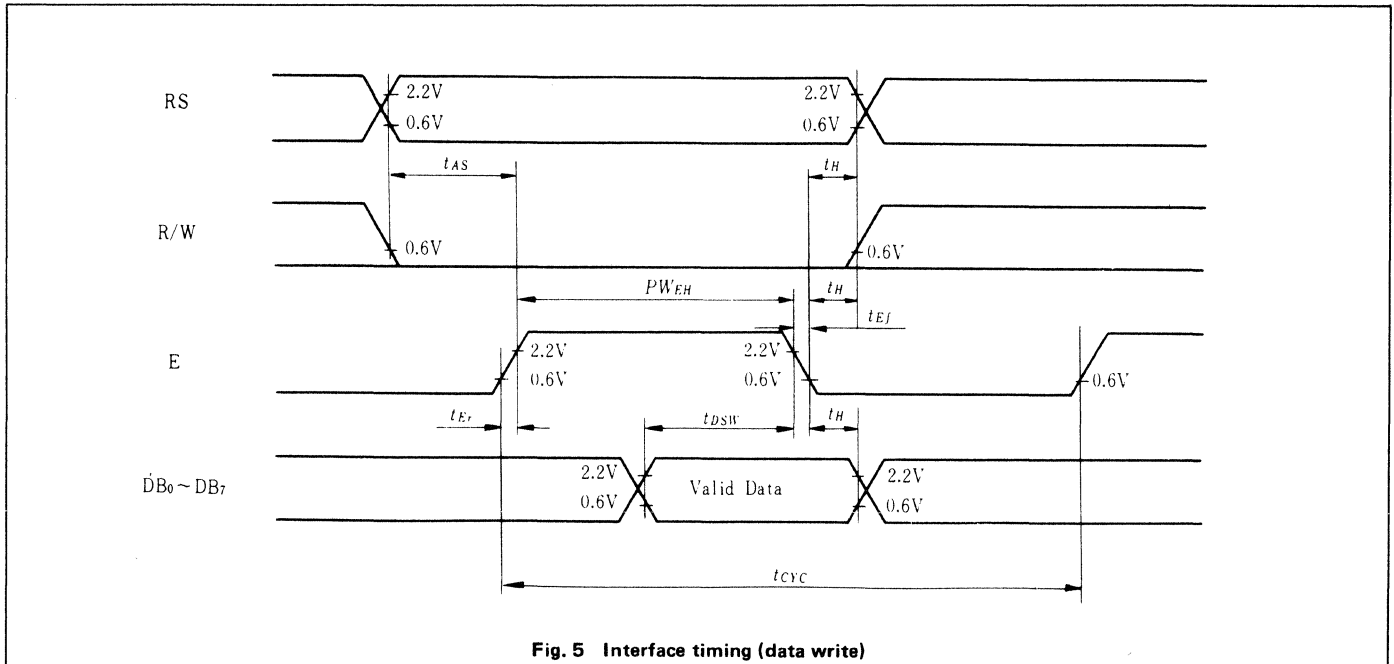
RS

2.2V
0.6V
2.2V
0.6V

$t_{AS}$
$t_H$

R/W

0.6V
0.6V

$PW_{EH}$
$t_H$
$t_{Ef}$

E

2.2V
0.6V
2.2V
0.6V
0.6V

$t_{Er}$
$t_{DSW}$
$t_H$

$DB_0 \sim DB_7$

2.2V
0.6V
Valid Data
2.2V
0.6V

$t_{CYC}$

Fig. 5 Interface timing (data write)